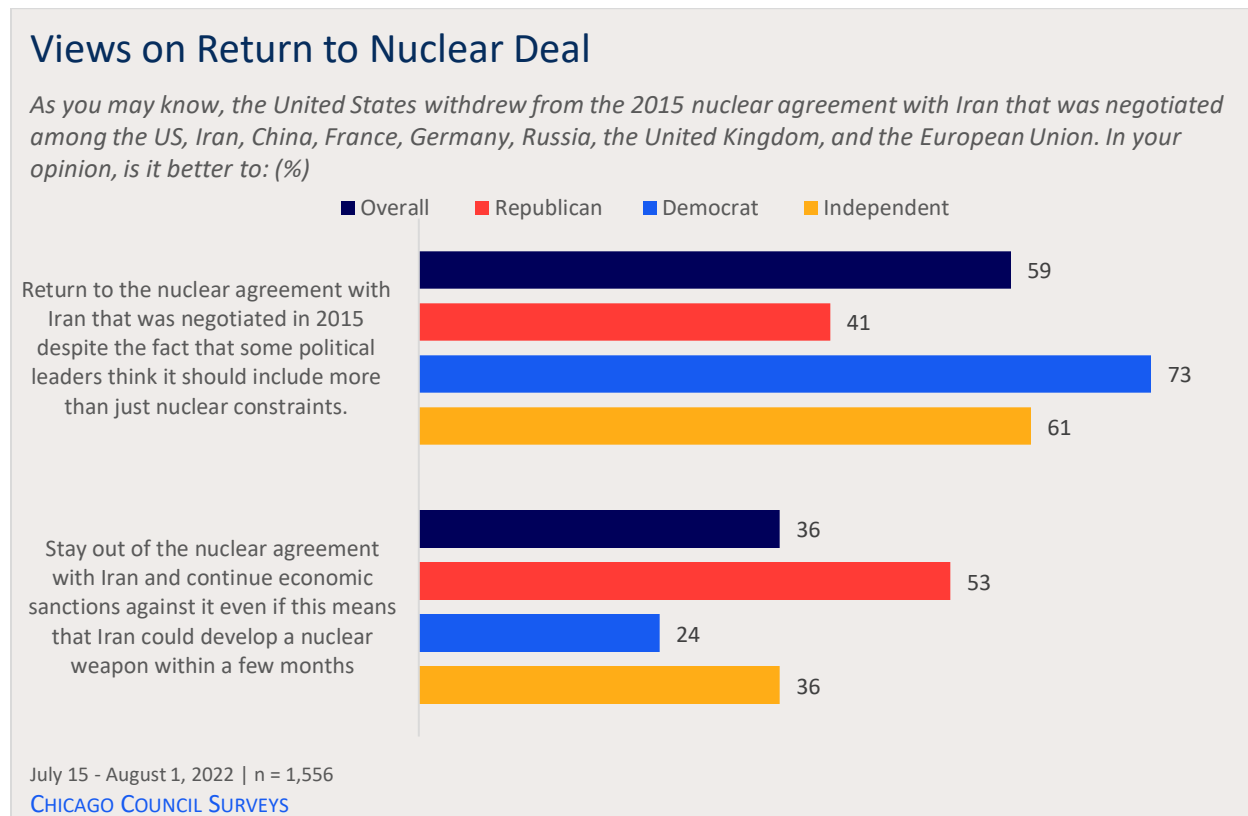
Views on Return to Nuclear Deal

As you may know, the United States withdrew from the 2015 nuclear agreement with Iran that was negotiated among the US, Iran, China, France, Germany, Russia, the United Kingdom, and the European Union. In your opinion, is it better to: (%)

Overall Republican Democrat Independent

Return to the nuclear agreement with Iran that was negotiated in 2015 despite the fact that some political leaders think it should include more than just nuclear constraints.

59
41
73
61

Stay out of the nuclear agreement with Iran and continue economic sanctions against it even if this means that Iran could develop a nuclear weapon within a few months

36
53
24
36

July 15 - August 1, 2022 | n = 1,556
CHICAGO COUNCIL SURVEYS